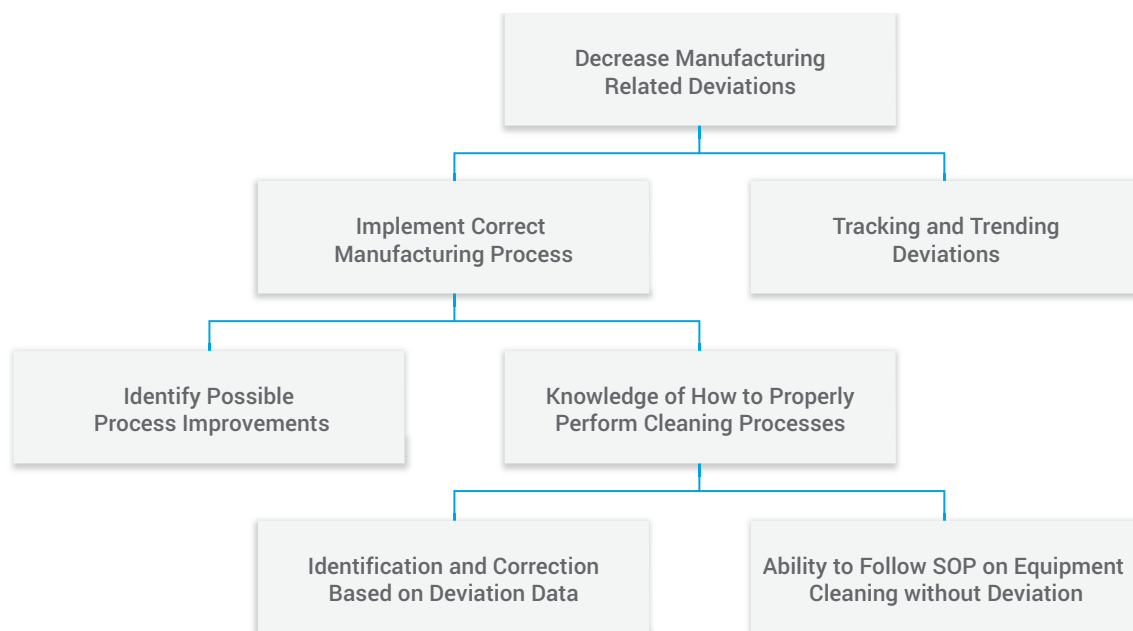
Decrease Manufacturing Related Deviations

Implement Correct Manufacturing Process

Tracking and Trending Deviations

Identify Possible Process Improvements

Knowledge of How to Properly Perform Cleaning Processes

Identification and Correction Based on Deviation Data

Ability to Follow SOP on Equipment Cleaning without Deviation